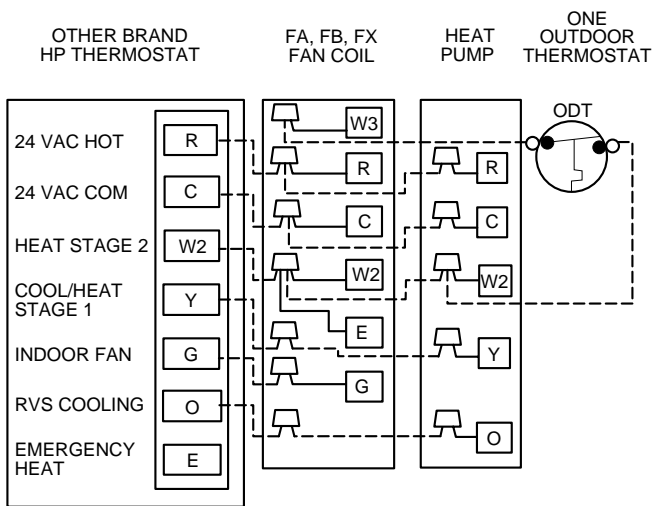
OTHER BRAND HP THERMOSTAT

FA, FB, FX FAN COIL

HEAT PUMP

ONE OUTDOOR THERMOSTAT

ODT

24 VAC HOT
R

24 VAC COM
C

HEAT STAGE 2
W2

COOL/HEAT STAGE 1
Y

INDOOR FAN
G

RVS COOLING
O

EMERGENCY HEAT
E

W3
R
C
W2
E
G

R
C
W2
Y
O